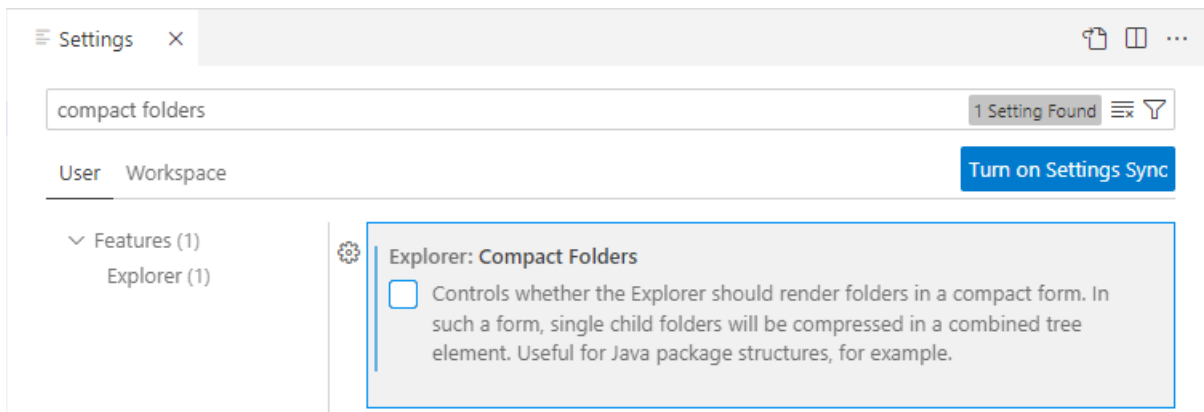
Settings ×

compact folders

1 Setting Found

User Workspace

Turn on Settings Sync

Features (1)
Explorer (1)

Explorer: Compact Folders

Controls whether the Explorer should render folders in a compact form. In such a form, single child folders will be compressed in a combined tree element. Useful for Java package structures, for example.